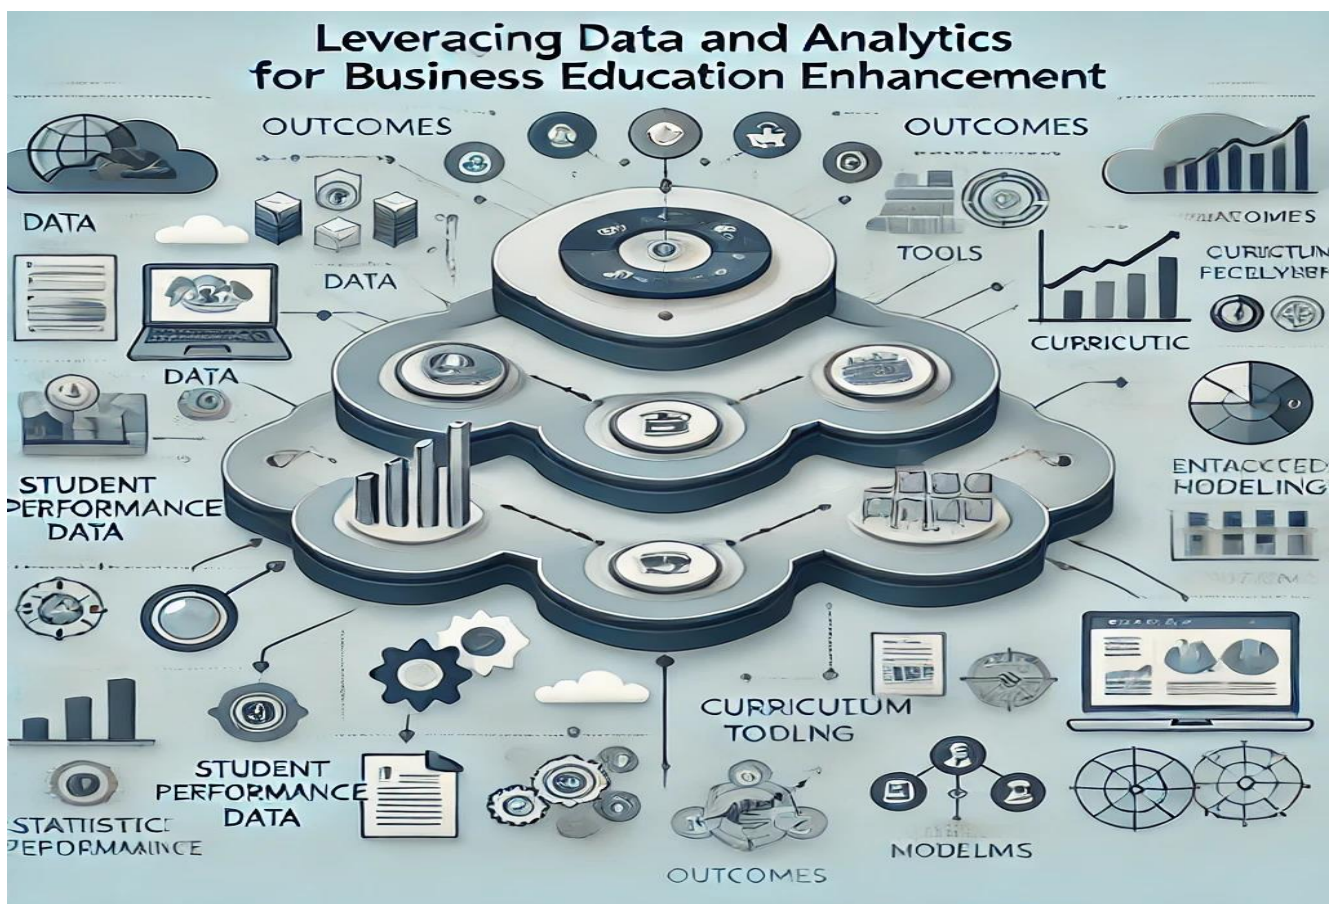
Leveracing Data and Analytics for Business Education Enhancement

OUTCOMES

OUTCOMES

DATA

DATA

TOOLS

MACOMES

CURICTUN FECELYBER

CURRICUTIC

DATA

STUDENT PERFORMANCE DATA

ENTACCCED HODELING

CURRICUTUM TODLNG

STUDENT PERFORMANCE DATA

STATISTICE PERFORMAUICE

MODELMS

OUTCOMES